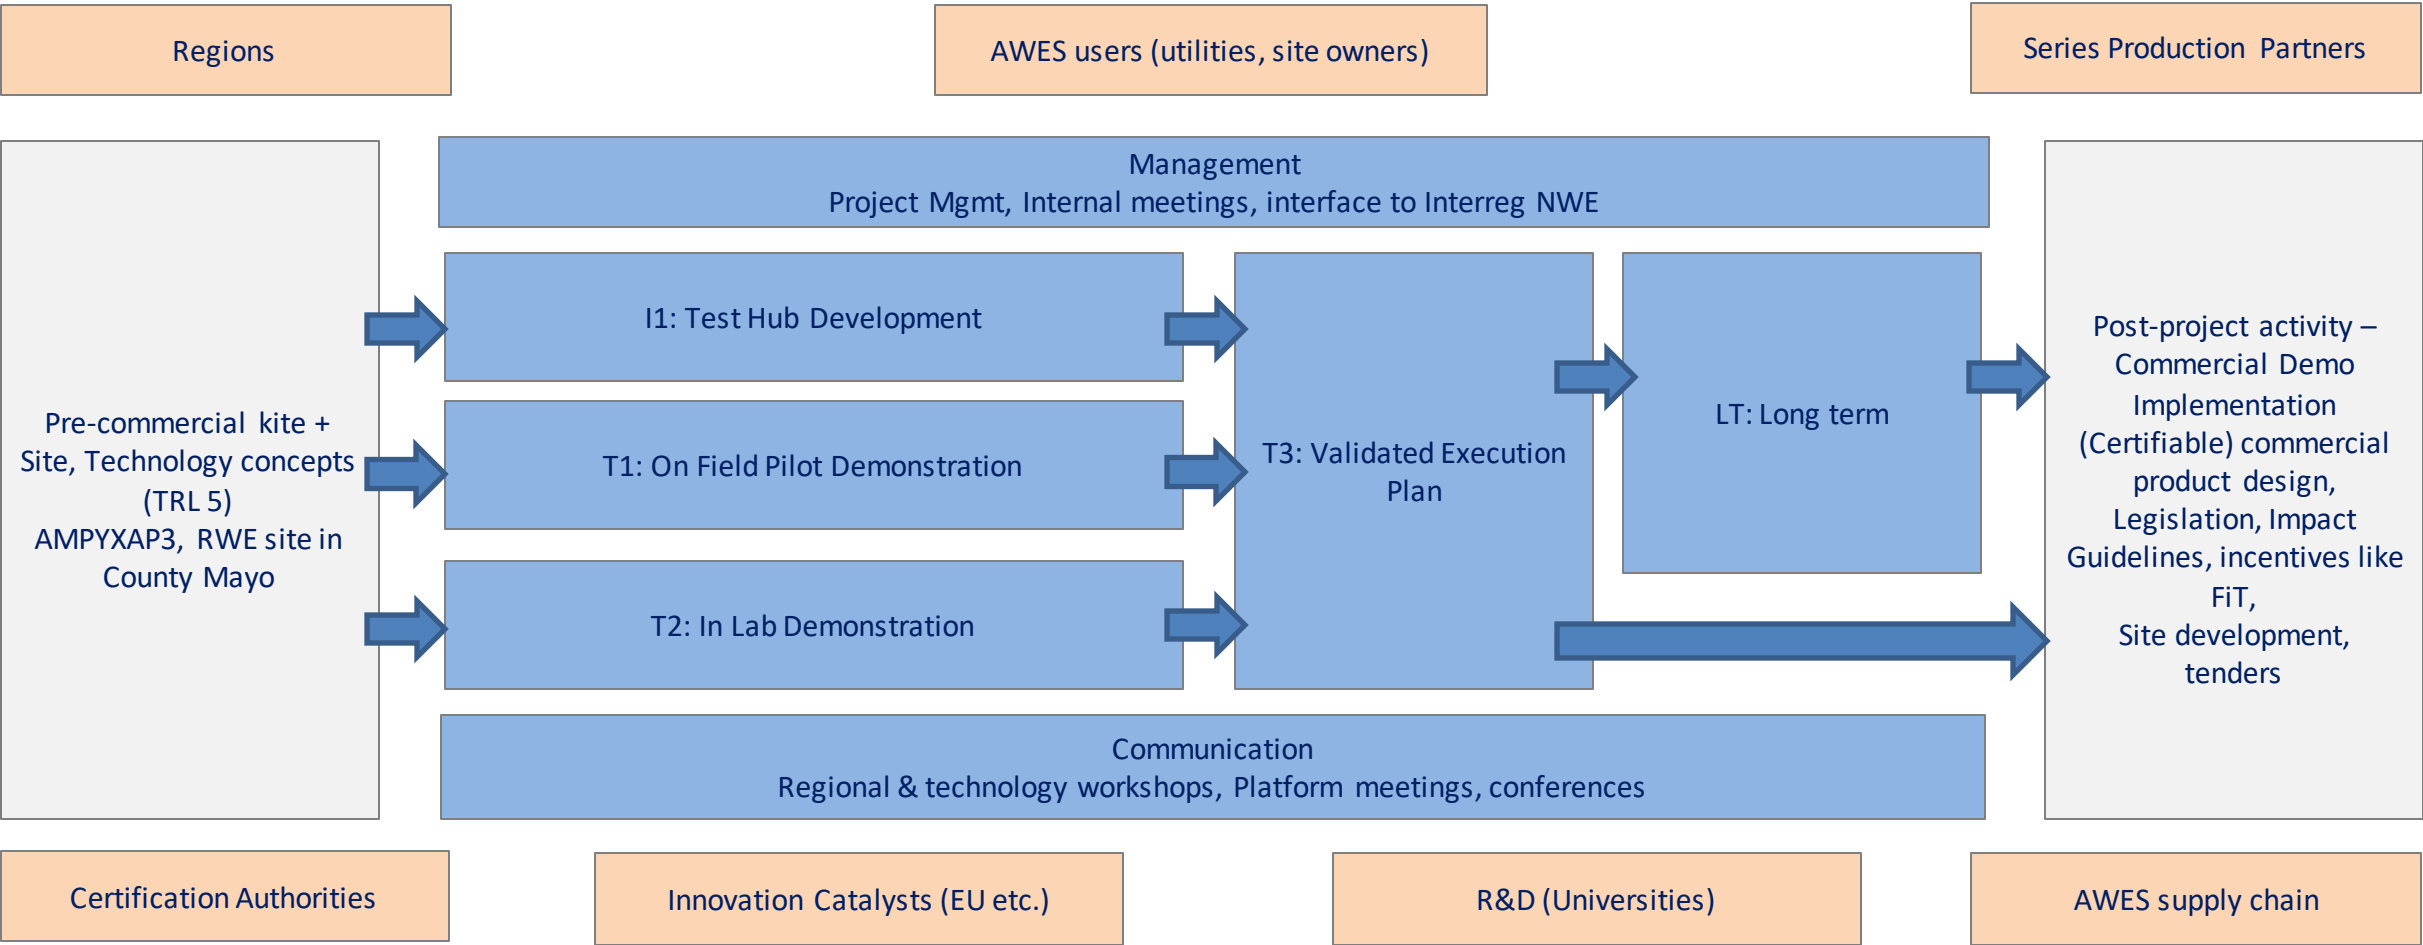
Regions

AWES users (utilities, site owners)

Series Production Partners

Management
Project Mgmt, Internal meetings, interface to Interreg NWE

Pre-commercial kite + Site, Technology concepts (TRL 5)
AMPYXAP3, RWE site in County Mayo

I1: Test Hub Development

T1: On Field Pilot Demonstration

T2: In Lab Demonstration

T3: Validated Execution Plan

LT: Long term

Post-project activity – Commercial Demo Implementation
(Certifiable) commercial product design,
Legislation, Impact Guidelines, incentives like FiT,
Site development, tenders

Communication
Regional & technology workshops, Platform meetings, conferences

Certification Authorities

Innovation Catalysts (EU etc.)

R&D (Universities)

AWES supply chain